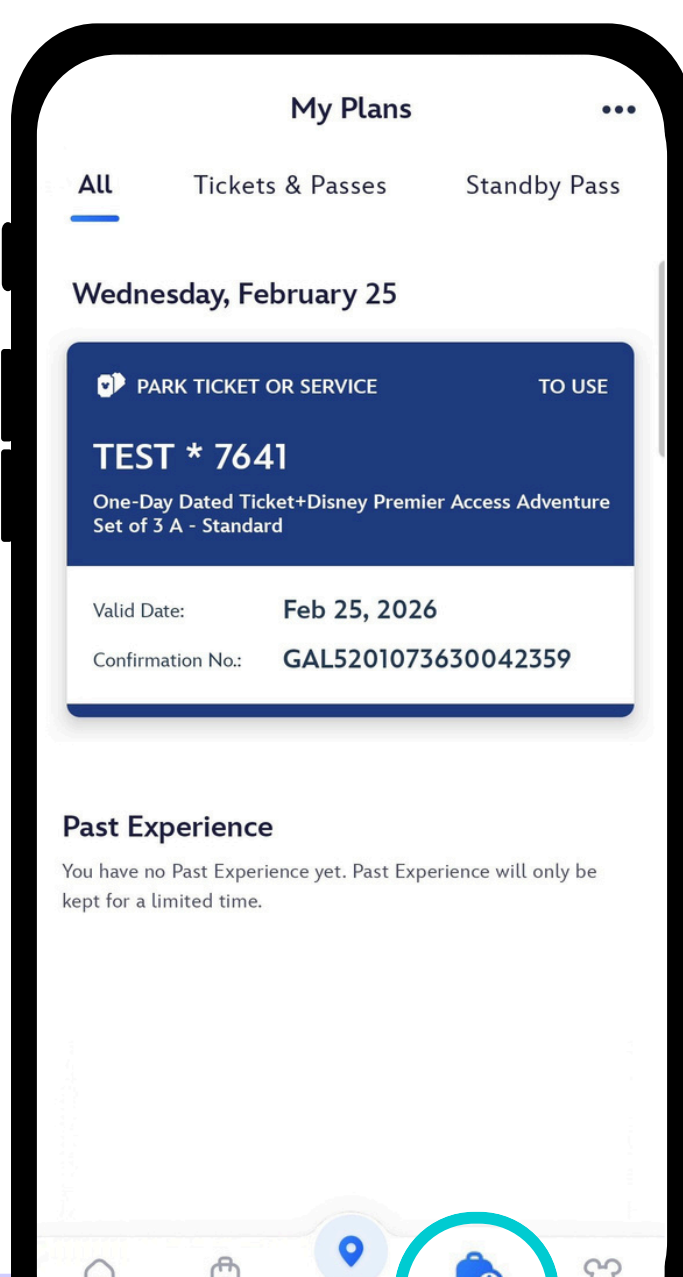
My Plans

All Tickets & Passes Standby Pass

Wednesday, February 25

PARK TICKET OR SERVICE TO USE

TEST * 7641

One-Day Dated Ticket+Disney Premier Access Adventure Set of 3 A - Standard

Valid Date: Feb 25, 2026

Confirmation No.: GAL5201073630042359

Past Experience

You have no Past Experience yet. Past Experience will only be kept for a limited time.